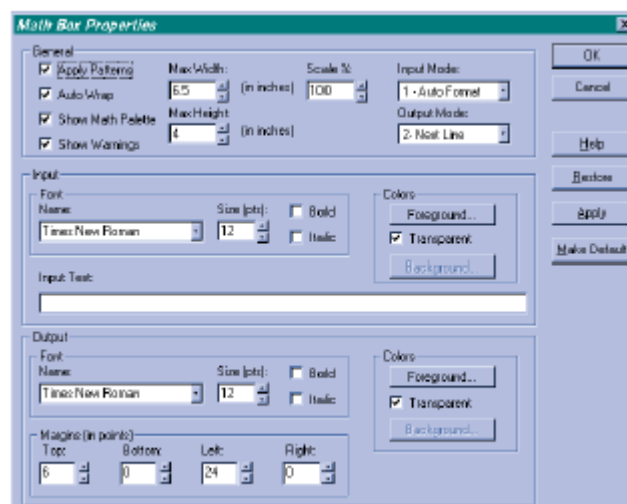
Math Box Properties

General
Apply Patterns
Auto Wrap
Show Math Palette
Show Warnings
Max Width:
6.5
(in inches)
Max Height
4
(in inches)
Scale %:
100
Input Mode:
1 - Auto Format
Output Mode:
2- Next Line

OK
Cancel
Help
Restore
Apply
Make Default

Input
Font
Name:
Times New Roman
Size (pts):
12
Bold
Italic
Colors
Foreground...
Transparent
Background...
Input Test:

Output
Font
Name:
Times New Roman
Size (pts):
12
Bold
Italic
Colors
Foreground...
Transparent
Background...
Margins (in points)
Top:
6
Bottom:
0
Left:
24
Right:
0